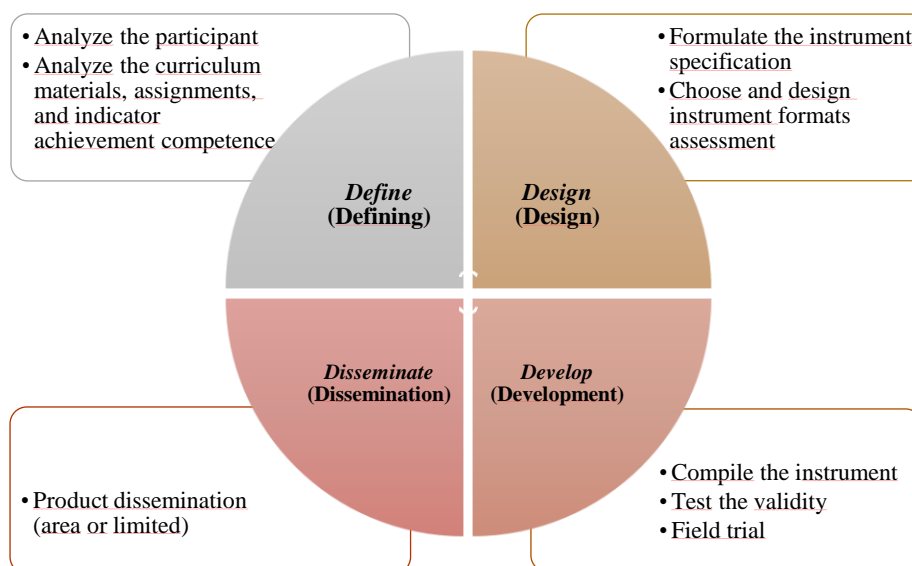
• Analyze the participant
• Analyze the curriculum materials, assignments, and indicator achievement competence

• Formulate the instrument specification
• Choose and design instrument formats assessment

*Define*
**(Defining)**

*Design*
**(Design)**

*Disseminate*
**(Dissemination)**

*Develop*
**(Development)**

• Product dissemination (area or limited)

• Compile the instrument
• Test the validity
• Field trial